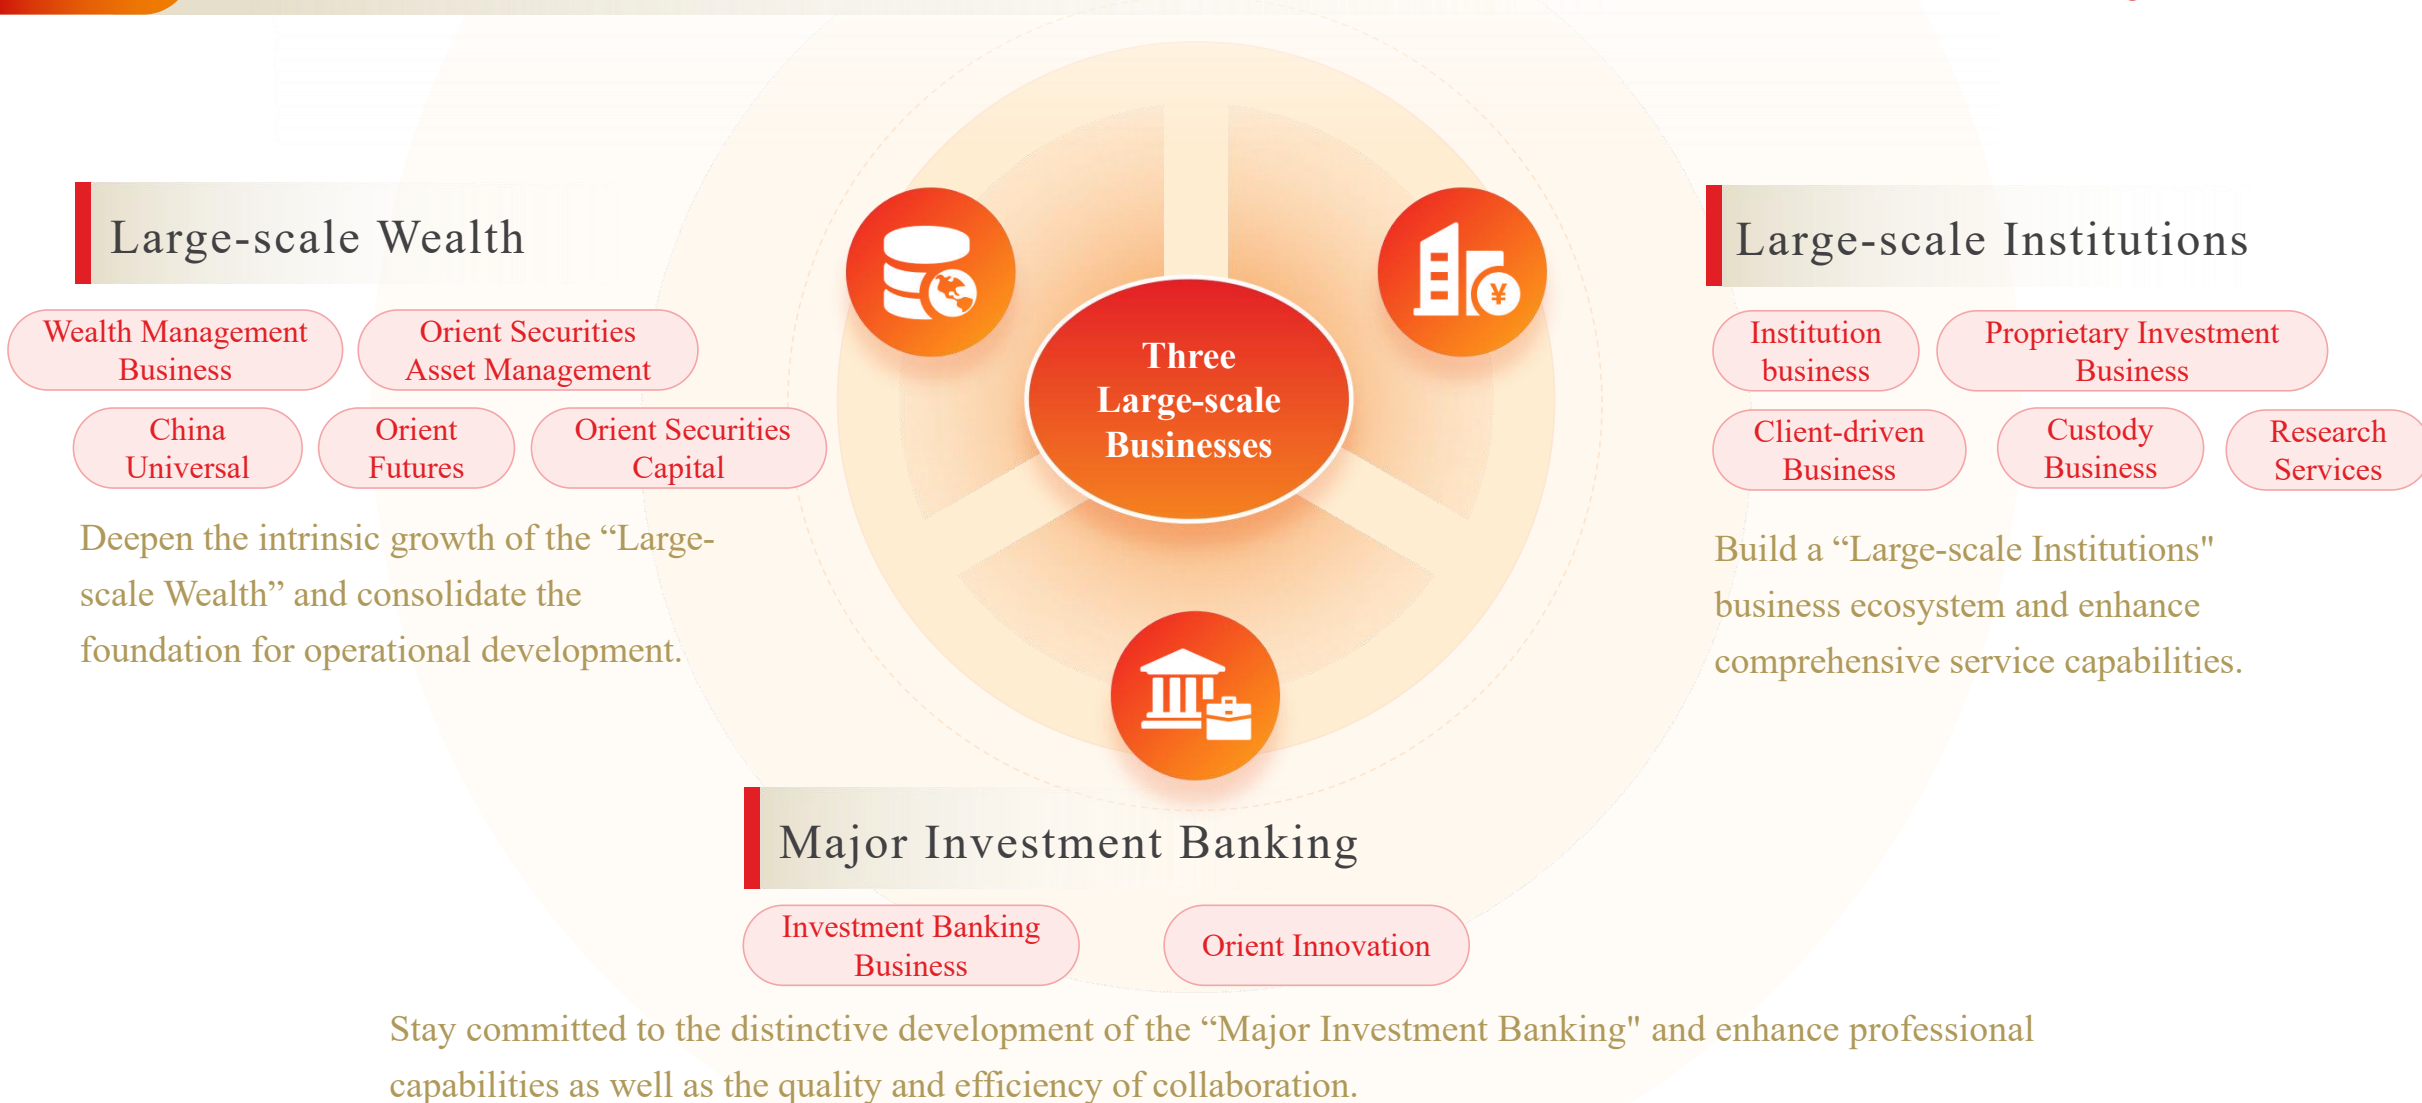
Large-scale Wealth

Wealth Management Business

Orient Securities Asset Management

China Universal

Orient Futures

Orient Securities Capital

Deepen the intrinsic growth of the “Large-scale Wealth” and consolidate the foundation for operational development.

Three Large-scale Businesses

Large-scale Institutions

Institution business

Proprietary Investment Business

Client-driven Business

Custody Business

Research Services

Build a “Large-scale Institutions" business ecosystem and enhance comprehensive service capabilities.

Major Investment Banking

Investment Banking Business

Orient Innovation

Stay committed to the distinctive development of the “Major Investment Banking" and enhance professional capabilities as well as the quality and efficiency of collaboration.